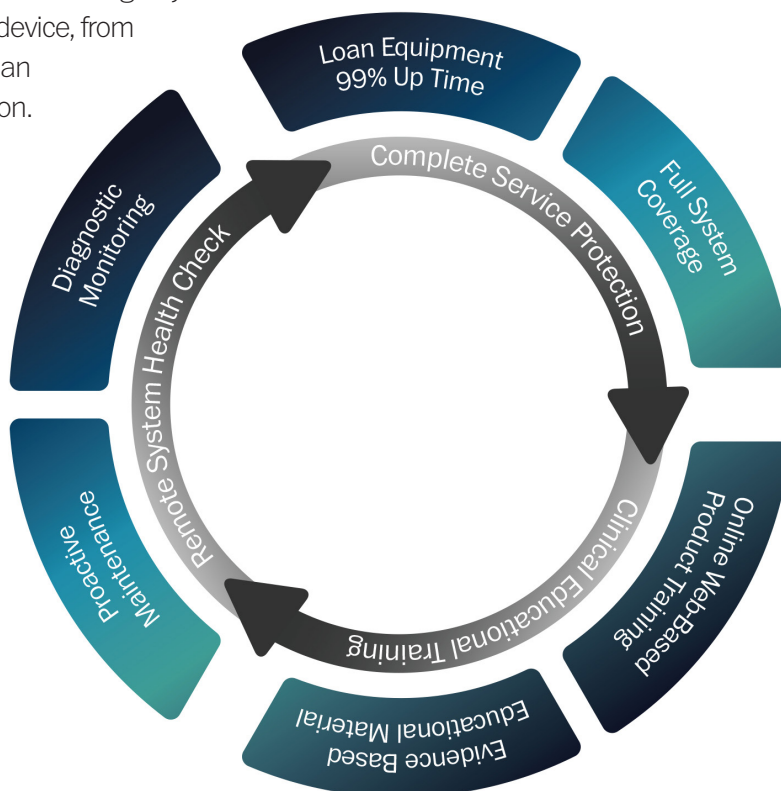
device, from
an
on.

Loan Equipment
99% Up Time

Full System
Coverage

Online Web-Based
Product Training

Evidence Based
Educational Material

Proactive
Maintenance

Diagnostic
Monitoring

Complete Service Protection

Clinical Educational Training

Remote System Health Check